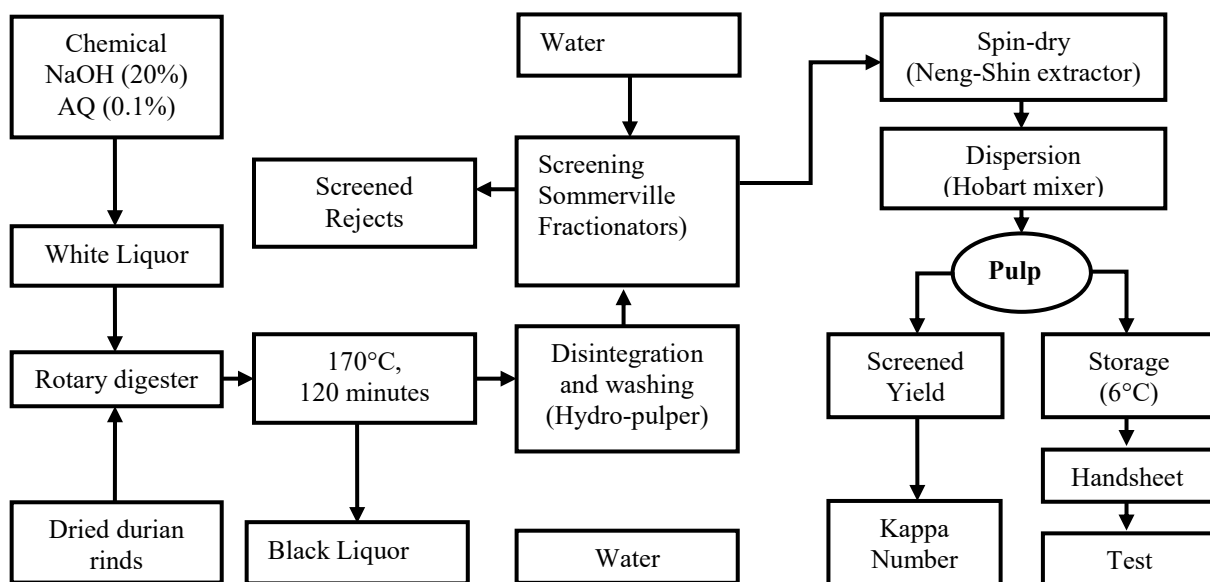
Chemical
NaOH (20%)
AQ (0.1%)

White Liquor

Rotary digester

Dried durian rinds

170°C, 120 minutes

Black Liquor

Water

Screening Sommerville Fractionators)

Screened Rejects

Disintegration and washing (Hydro-pulper)

Water

Spin-dry (Neng-Shin extractor)

Dispersion (Hobart mixer)

Pulp

Screened Yield

Kappa Number

Storage (6°C)

Handsheet

Test